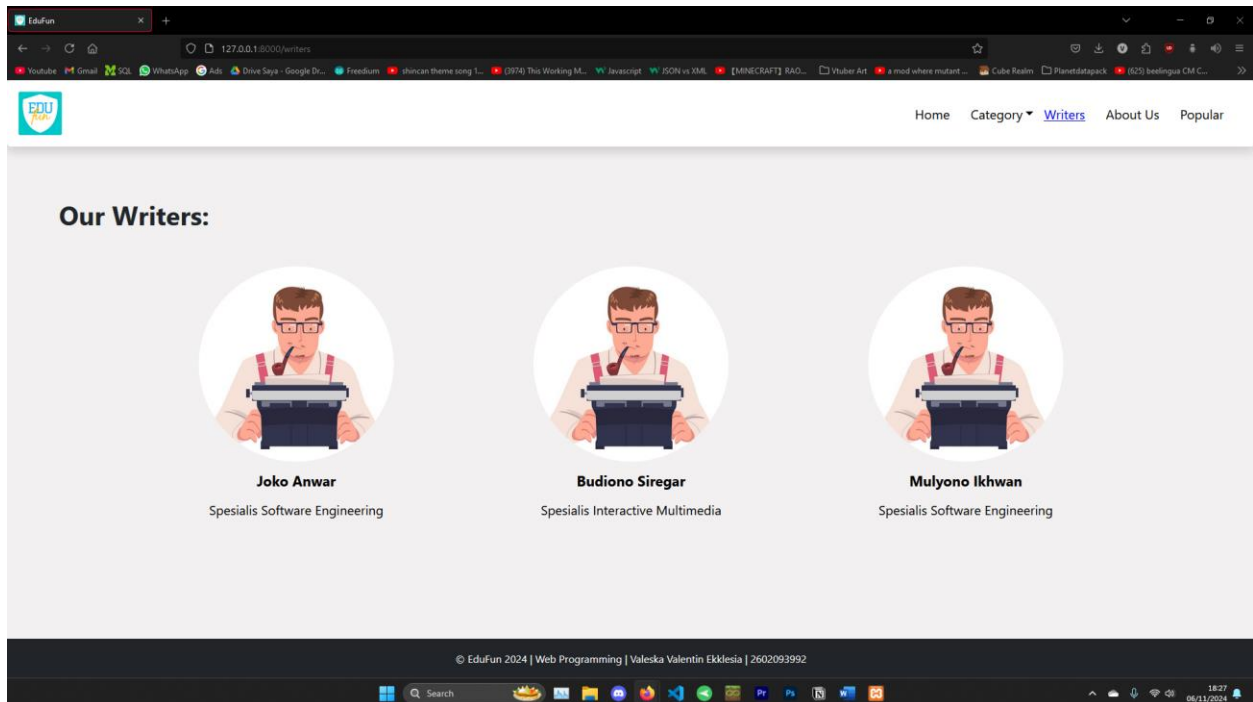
EduFun

127.0.0.1:8000/writers

Youtube Gmail SQL WhatsApp Ads Drive Saya - Google Dr... Freedium shincan theme song 1... (3974) This Working M... Javascript JSON vs XML [MINECRAFT] RAO... Vtuber Art a mod where mutant ... Cube Realm Planetdatapack (625) beelingua CM C...

EDU fun

Home Category Writers About Us Popular

Our Writers:

Joko Anwar
Spesialis Software Engineering

Budiono Siregar
Spesialis Interactive Multimedia

Mulyono Ikhwan
Spesialis Software Engineering

© EduFun 2024 | Web Programming | Valeska Valentin Ekklesia | 2602093992

Search

18:27
06/11/2024